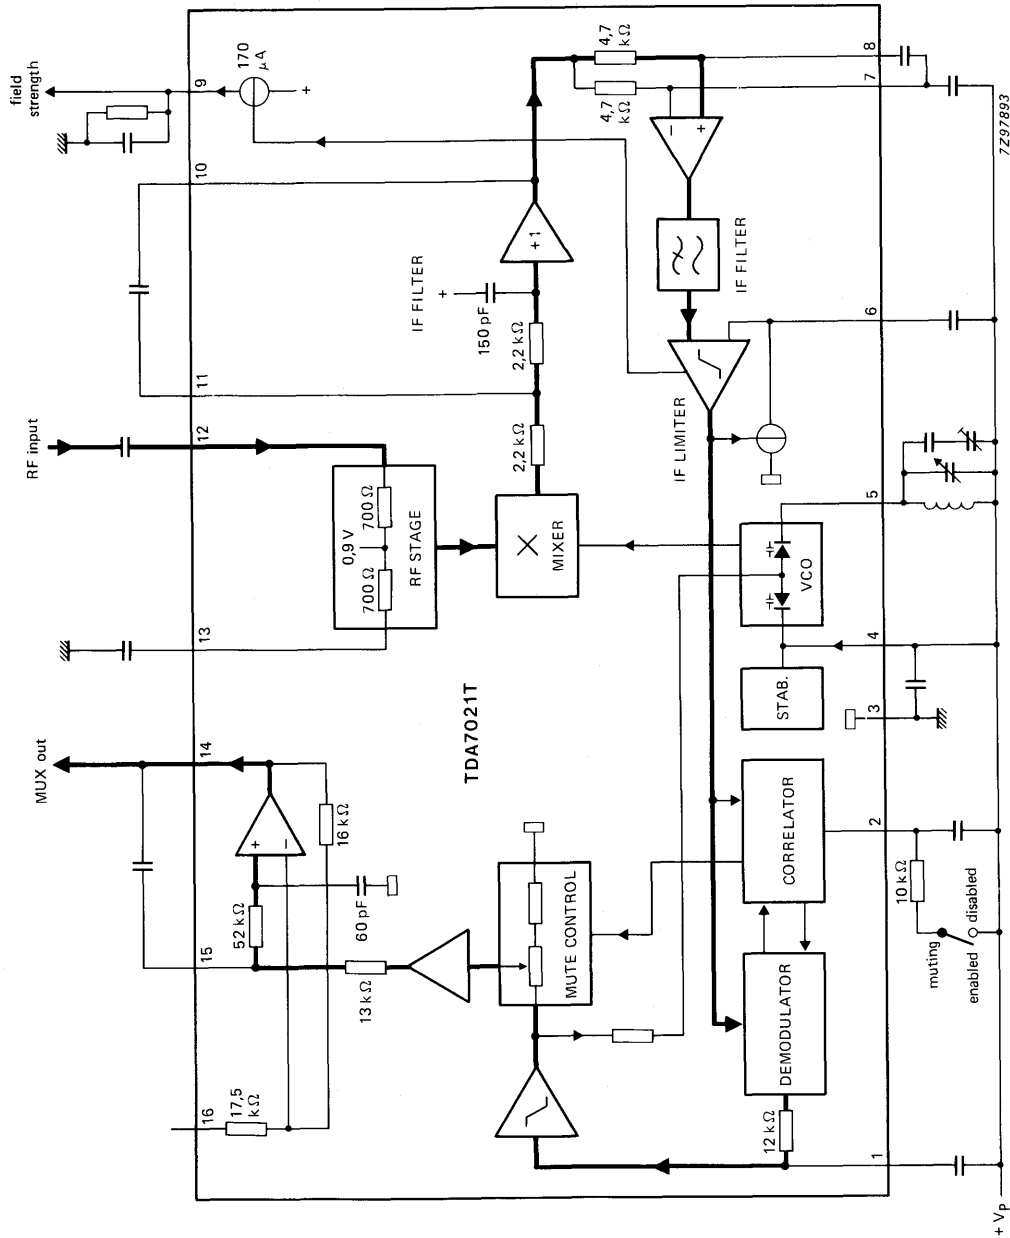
field strength

9

170 μA

+

4,7 kΩ

8

7

4,7 kΩ

−

+

7Z97893

10

+1

IF FILTER

IF FILTER

+

150 pF

2,2 kΩ

6

11

IF LIMITER

RF input

12

2,2 kΩ

0,9 V

700 Ω

700 Ω

RF STAGE

MIXER

5

VCO

13

4

TDA7021T

STAB.

3

MUX out

14

+

−

16 kΩ

CORRELATOR

2

60 pF

52 kΩ

MUTE CONTROL

10 kΩ

muting

enabled

disabled

15

13 kΩ

DEMODULATOR

16

17,5 kΩ

12 kΩ

1

+ $V_P$